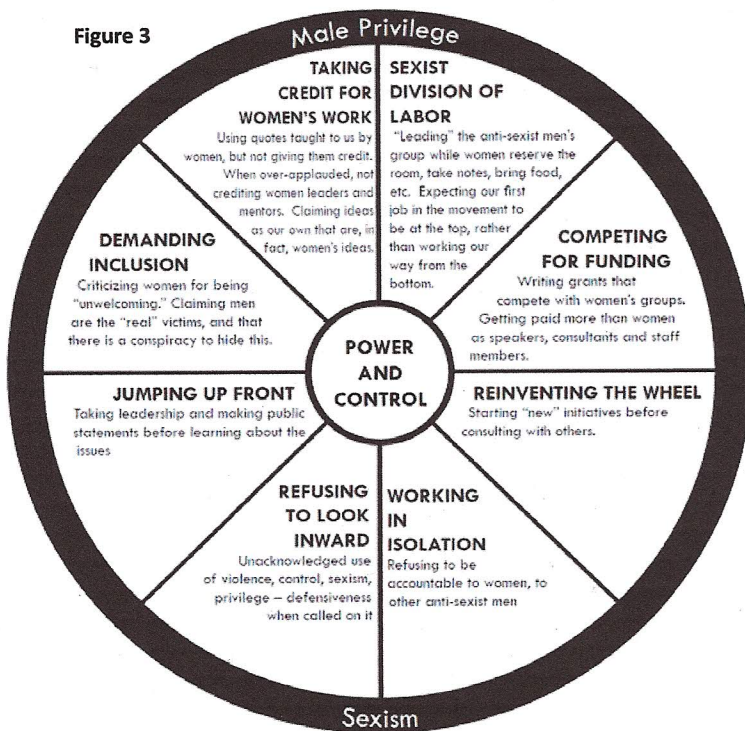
Figure 3

Male Privilege

TAKING CREDIT FOR WOMEN'S WORK
Using quotes taught to us by women, but not giving them credit. When over-applauded, not crediting women leaders and mentors. Claiming ideas as our own that are, in fact, women's ideas.

SEXIST DIVISION OF LABOR
"Leading" the anti-sexist men's group while women reserve the room, take notes, bring food, etc. Expecting our first job in the movement to be at the top, rather than working our way from the bottom.

DEMANDING INCLUSION
Criticizing women for being "unwelcoming." Claiming men are the "real" victims, and that there is a conspiracy to hide this.

COMPETING FOR FUNDING
Writing grants that compete with women's groups. Getting paid more than women as speakers, consultants and staff members.

POWER AND CONTROL

JUMPING UP FRONT
Taking leadership and making public statements before learning about the issues

REINVENTING THE WHEEL
Starting "new" initiatives before consulting with others.

REFUSING TO LOOK INWARD
Unacknowledged use of violence, control, sexism, privilege – defensiveness when called on it

WORKING IN ISOLATION
Refusing to be accountable to women, to other anti-sexist men

Sexism